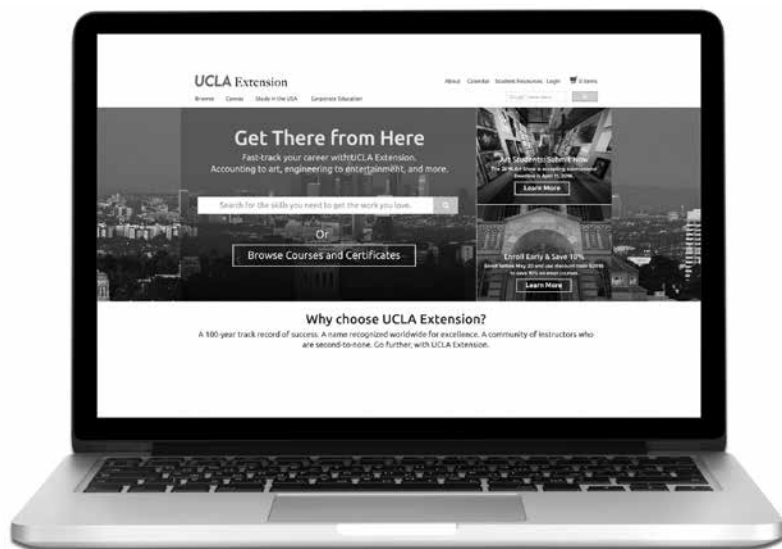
UCLA Extension

About Calendar Student Resources Login 0 items

Browse Careers Study in the USA Corporate Education

Get There from Here

Fast-track your career with UCLA Extension. Accounting to art, engineering to entertainment, and more.

Search for the skills you need to get the work you love.

Or

Browse Courses and Certificates

Art Students: Submit Now

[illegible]

Learn More

Enroll Early & Save 10%

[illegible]

Learn More

Why choose UCLA Extension?

A 100-year track record of success. A name recognized worldwide for excellence. A community of instructors who are second-to-none. Go further, with UCLA Extension.